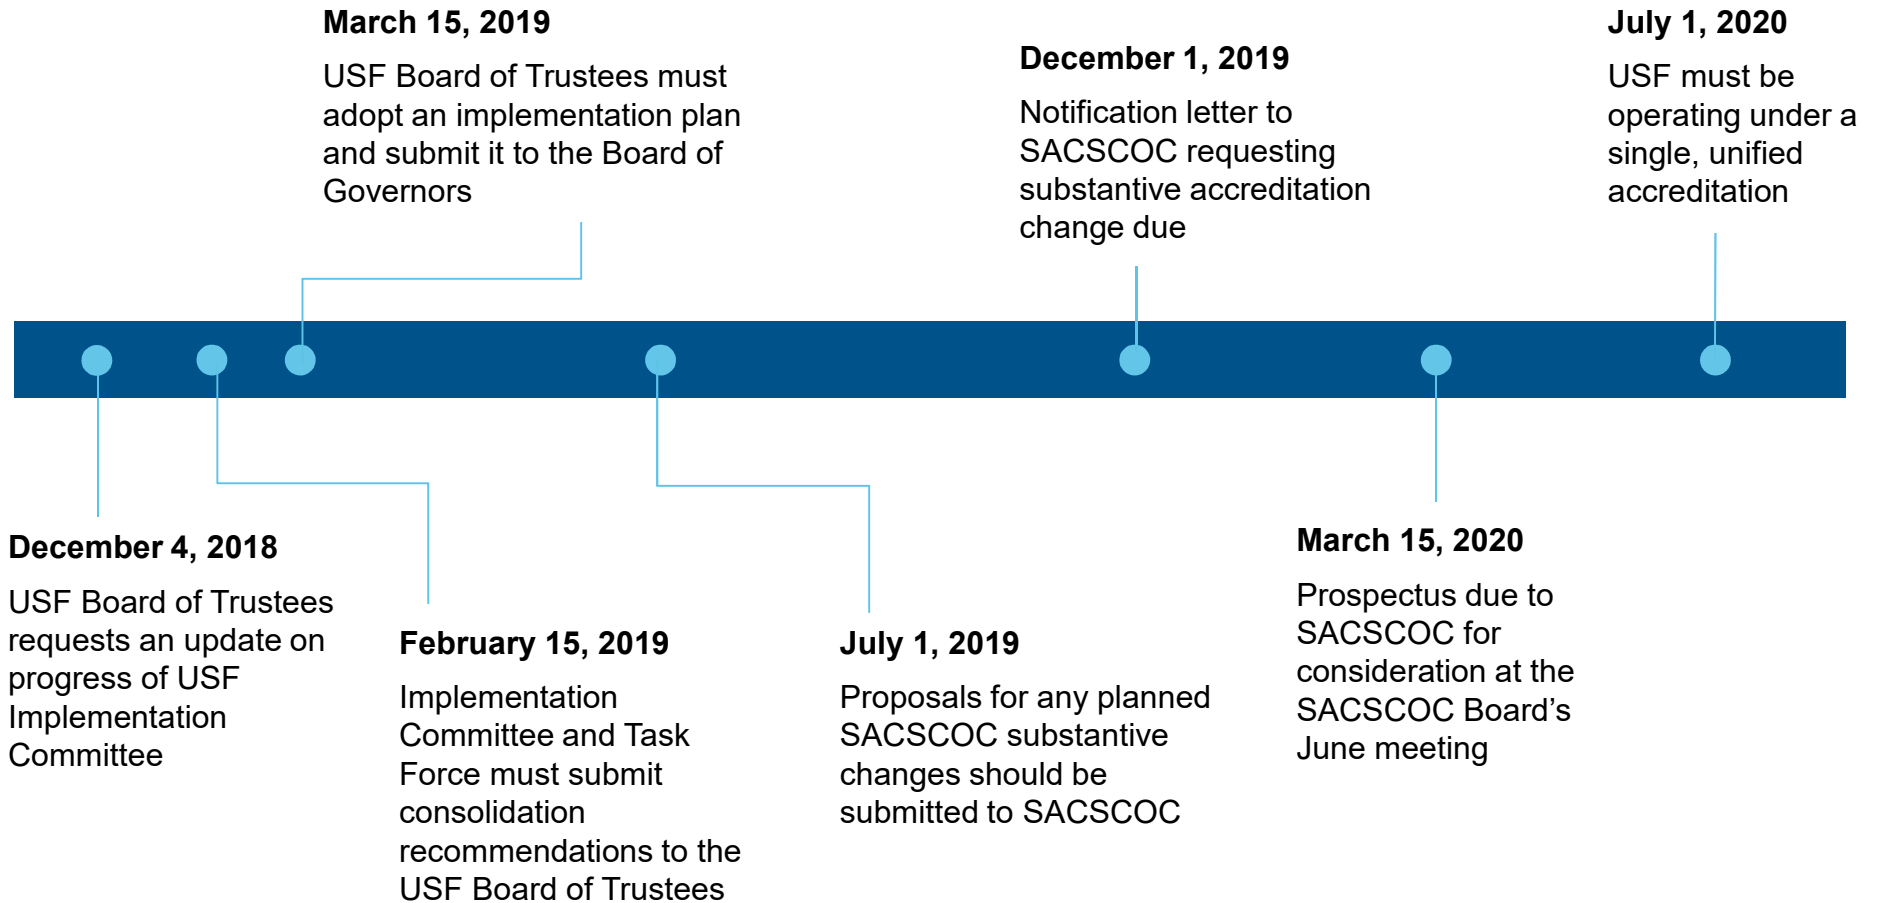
December 4, 2018

USF Board of Trustees requests an update on progress of USF Implementation Committee

February 15, 2019

Implementation Committee and Task Force must submit consolidation recommendations to the USF Board of Trustees

March 15, 2019

USF Board of Trustees must adopt an implementation plan and submit it to the Board of Governors

July 1, 2019

Proposals for any planned SACSCOC substantive changes should be submitted to SACSCOC

December 1, 2019

Notification letter to SACSCOC requesting substantive accreditation change due

March 15, 2020

Prospectus due to SACSCOC for consideration at the SACSCOC Board's June meeting

July 1, 2020

USF must be operating under a single, unified accreditation